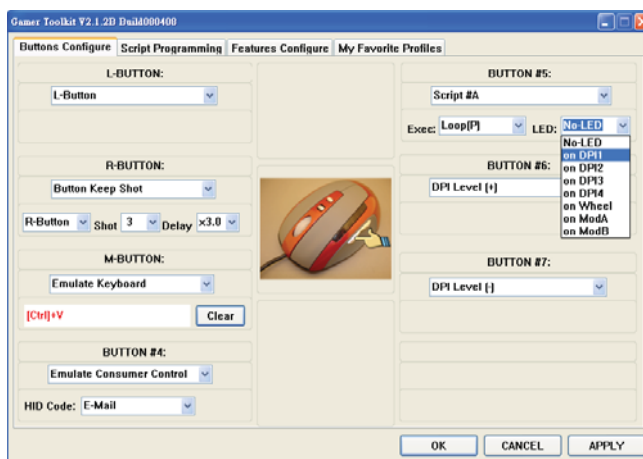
Gamer Toolkit V2.1.2B Build000408

Buttons Configure | Script Programming | Features Configure | My Favorite Profiles

L-BUTTON:

L-Button

R-BUTTON:

Button Keep Shot

R-Button Shot 3 Delay x3.0

M-BUTTON:

Emulate Keyboard

[Ctrl]+V

Clear

BUTTON #4:

Emulate Consumer Control

HID Code: E-Mail

BUTTON #5:

Script #A

Exec: Loop[P] LED: No-LED

No-LED
on DPI1
on DPI2
on DPI3
on DPI4
on Wheel
on ModA
on ModB

BUTTON #6:

DPI Level [+]

BUTTON #7:

DPI Level [-]

OK CANCEL APPLY